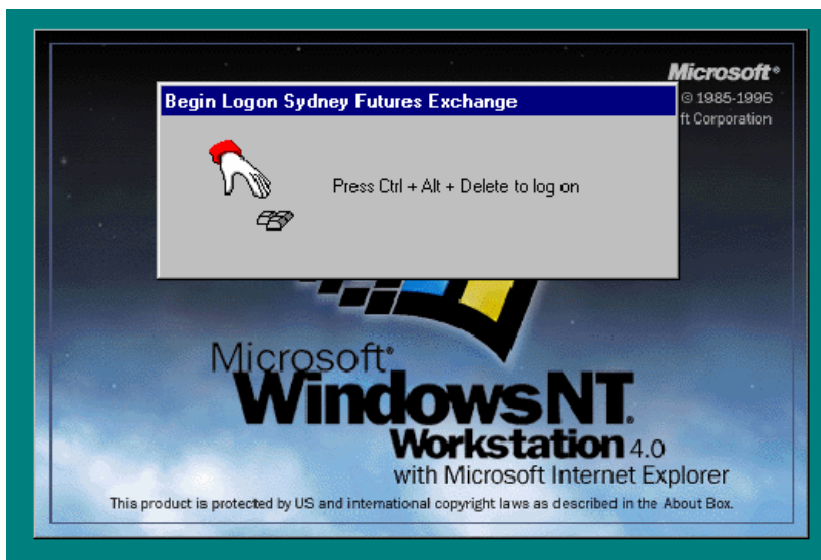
Microsoft®
© 1985-1996
ft Corporation

Begin Logon Sydney Futures Exchange

Press Ctrl + Alt + Delete to log on

Microsoft®
WindowsNT®
Workstation 4.0
with Microsoft Internet Explorer

This product is protected by US and international copyright laws as described in the About Box.